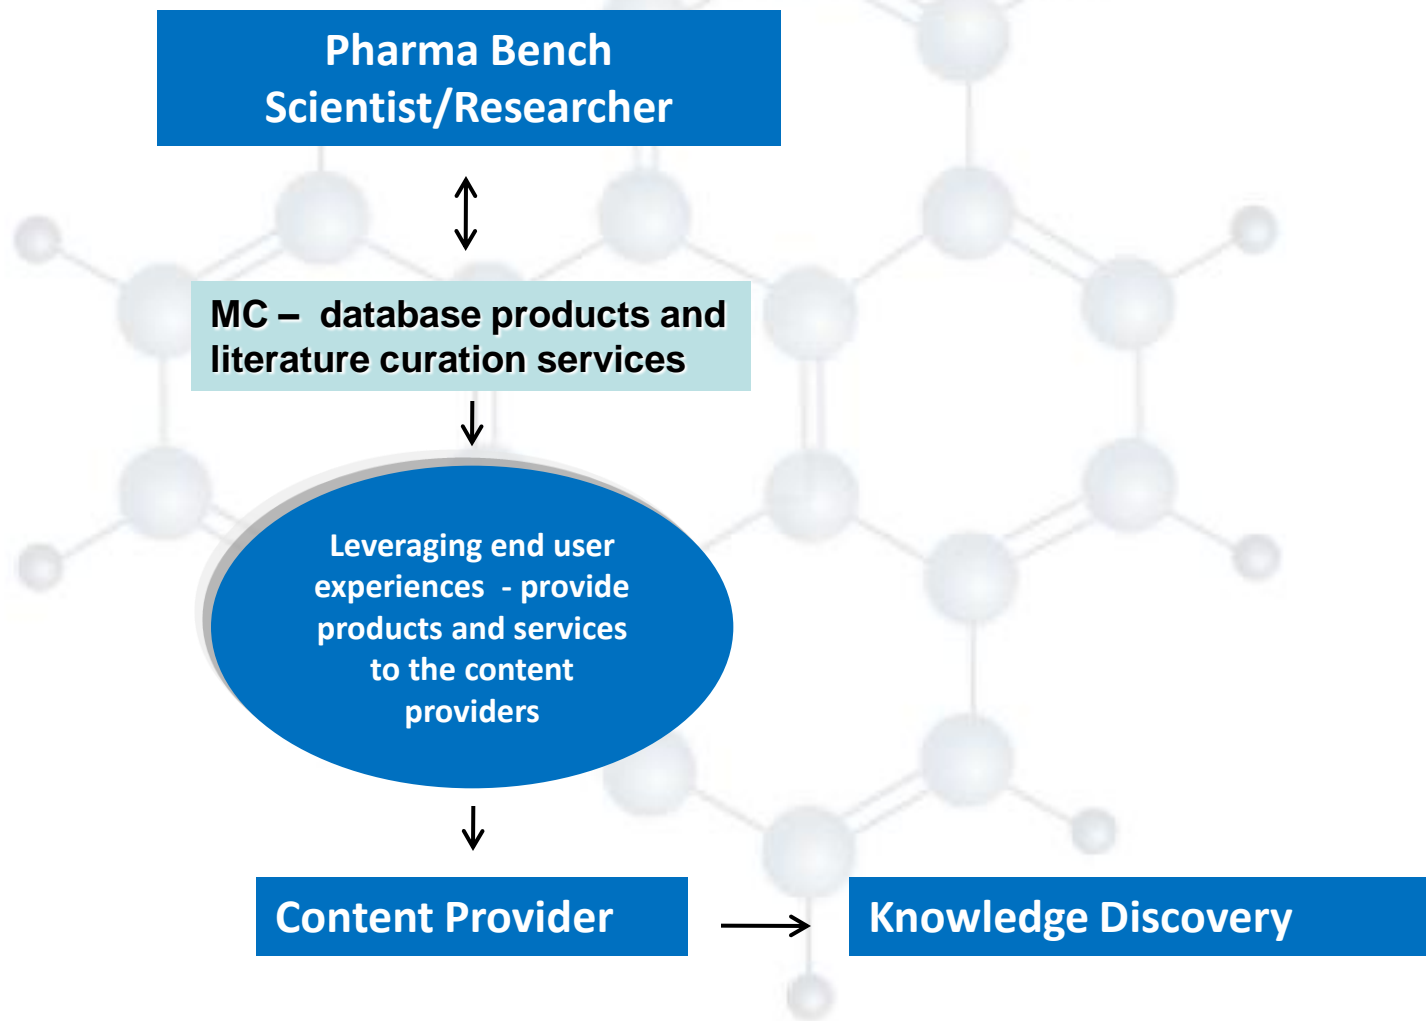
Pharma Bench Scientist/Researcher

MC – database products and literature curation services

Leveraging end user experiences - provide products and services to the content providers

Content Provider

Knowledge Discovery